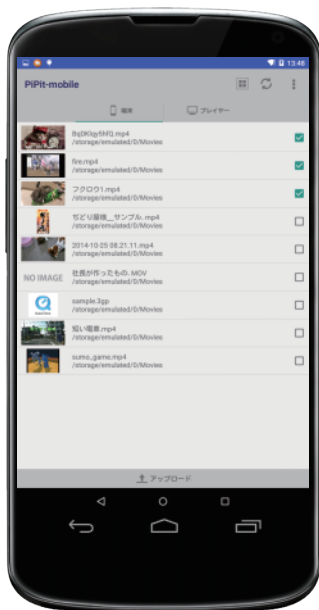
13:48

PiPit-mobile

端末

プレイヤー

8sDKIqy5hFQ.mp4
/storage/emulated/0/Movies

fire.mp4
/storage/emulated/0/Movies

フクロウ1.mp4
/storage/emulated/0/Movies

ちどり撮影__サンプル.mp4
/storage/emulated/0/Movies

2014-10-25 08.21.11.mp4
/storage/emulated/0/Movies

NO IMAGE

社長が作ったもの.MOV
/storage/emulated/0/Movies

sample.3gp
/storage/emulated/0/Movies

短い電車.mp4
/storage/emulated/0/Movies

sumo_game.mp4
/storage/emulated/0/Movies

アップロード